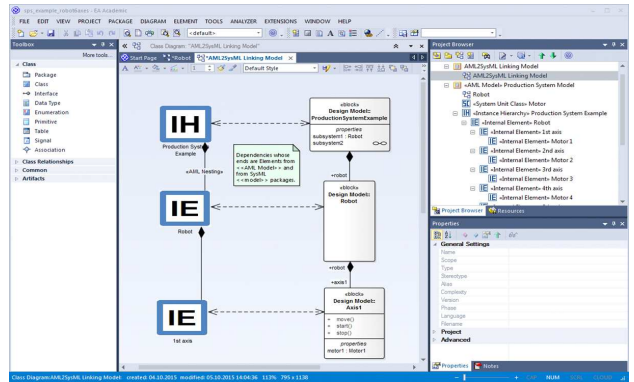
sps_example_robot4axes - EA Academic

FILE EDIT VIEW PROJECT PACKAGE DIAGRAM ELEMENT TOOLS ANALYZER EXTENSIONS WINDOW HELP

<default>

Toolbox

More tools...

Class

Package

Class

Interface

Data Type

Enumeration

Primitive

Table

Signal

Association

Class Relationships

Common

Artifacts

Class Diagram: "AML2SysML Linking Model"

Start Page

Robot

*AML2SysML Linking Model

Default Style

IH

Production System Example

«block» Design Model:: ProductionSystemExample

properties

subsystem1 : Robot

subsystem2

Dependencies whose ends are Elements from <<AML Model>> and from SysML <<model>> packages.

«AML Nesting»

+robot

IE

Robot

«block» Design Model:: Robot

+robot

+axis1

IE

1st axis

«block» Design Model:: Axis1

+ move()

+ start()

+ stop()

properties

motor1 : Motor1

Project Browser

AML2SysML Linking Model

AML2SysML Linking Model

«AML Model» Production System Model

Robot

«System Unit Class» Motor

«Instance Hierarchy» Production System Example

«Internal Element» Robot

«Internal Element» 1st axis

«Internal Element» Motor 1

«Internal Element» 2nd axis

«Internal Element» Motor 2

«Internal Element» 3rd axis

«Internal Element» Motor 3

«Internal Element» 4th axis

«Internal Element» Motor 4

Project Browser

Resources

Properties

General Settings

Name

Scope

Type

Stereotype

Alias

Complexity

Version

Phase

Language

Filename

Project

Advanced

Properties

Notes

Class Diagram:AML2SysML Linking Model created: 04.10.2015 modified: 05.10.2015 14:04:36 113% 795 x 1138

CAP NUM